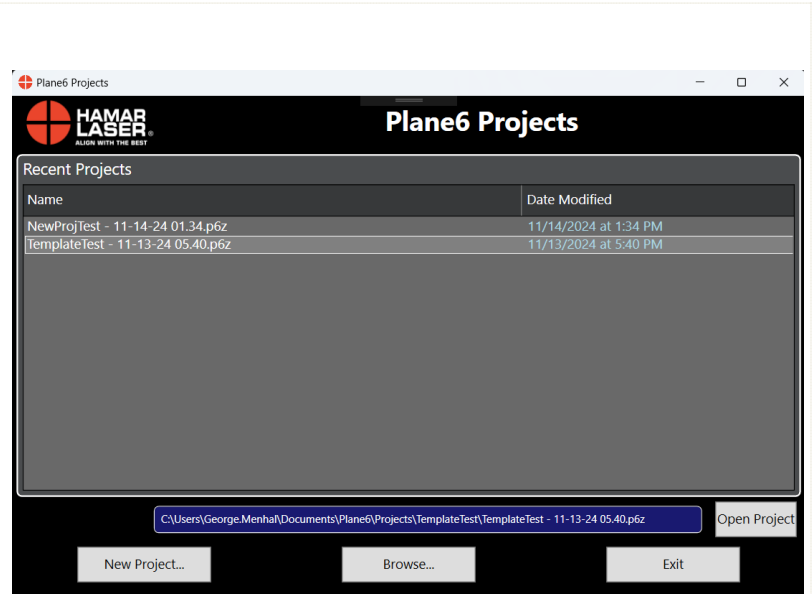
Plane6 Projects

HAMAR LASER®
ALIGN WITH THE BEST

Plane6 Projects

Recent Projects

| Name | Date Modified |
|---|---|
| NewProjTest - 11-14-24 01.34.p6z | 11/14/2024 at 1:34 PM |
| TemplateTest - 11-13-24 05.40.p6z | 11/13/2024 at 5:40 PM |

C:\Users\George.Menhal\Documents\Plane6\Projects\TemplateTest\TemplateTest - 11-13-24 05.40.p6z

Open Project

New Project...

Browse...

Exit